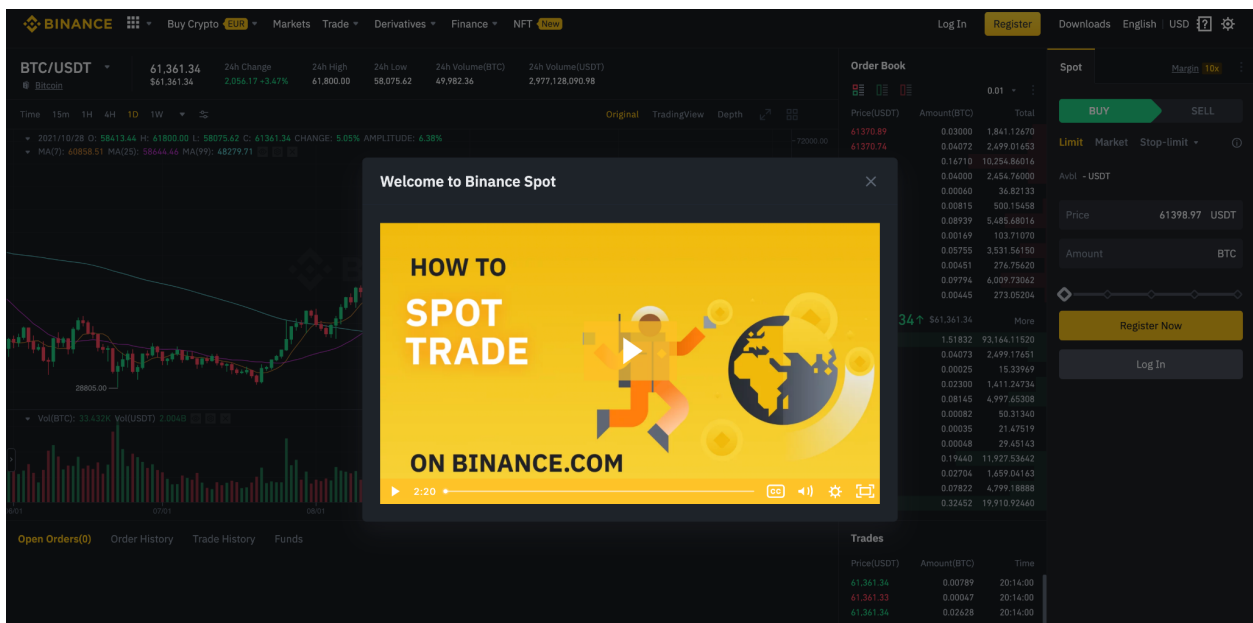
BINANCE Buy Crypto EUR Markets Trade Derivatives Finance NFT New Log In Register Downloads English USD

BTC/USDT Bitcoin 61,361.34 $61,361.34 24h Change 2,056.17 +3.47% 24h High 61,800.00 24h Low 58,075.62 24h Volume(BTC) 49,982.36 24h Volume(USDT) 2,977,128,090.98

Time 15m 1H 4H 1D 1W Original TradingView Depth

2021/10/28 O: 58413.64 H: 61800.00 L: 58075.62 C: 61361.34 CHANGE: 5.05% AMPLITUDE: 6.38%
MA(7): 60858.51 MA(25): 58644.46 MA(99): 48279.71

72000.00

28805.00

Vol(BTC): 33.432K Vol(USDT) 2.004B

06/01 07/01 08/01

Order Book
0.01
| Price(USDT) | Amount(BTC) | Total |
|---|---|---|
| 61370.89 | 0.03000 | 1,841.12670 |
| 61370.74 | 0.04072 | 2,499.01653 |
| | 0.16710 | 10,254.86016 |
| | 0.04000 | 2,454.76000 |
| | 0.00060 | 36.82133 |
| | 0.00815 | 500.15458 |
| | 0.08939 | 5,485.68016 |
| | 0.00169 | 103.71070 |
| | 0.05755 | 3,531.56150 |
| | 0.00451 | 276.75620 |
| | 0.09794 | 6,009.73062 |
| | 0.00445 | 273.05204 |

34↑ $61,361.34 More

| | | |
|---|---|---|
| | 1.51832 | 93,164.11520 |
| | 0.04073 | 2,499.17651 |
| | 0.00025 | 15.33969 |
| | 0.02300 | 1,411.24734 |
| | 0.08145 | 4,997.65308 |
| | 0.00082 | 50.31340 |
| | 0.00035 | 21.47519 |
| | 0.00048 | 29.45143 |
| | 0.19440 | 11,927.53642 |
| | 0.02704 | 1,659.04163 |
| | 0.07822 | 4,799.18888 |
| | 0.32452 | 19,910.92460 |

Welcome to Binance Spot

HOW TO SPOT TRADE ON BINANCE.COM

2:20

Spot Margin 10x
BUY SELL
Limit Market Stop-limit
Avbl - USDT
Price 61398.97 USDT
Amount BTC
Register Now
Log In

Open Orders(0) Order History Trade History Funds

Trades
| Price(USDT) | Amount(BTC) | Time |
|---|---|---|
| 61,361.34 | 0.00789 | 20:14:00 |
| 61,361.33 | 0.00047 | 20:14:00 |
| 61,361.34 | 0.02628 | 20:14:00 |